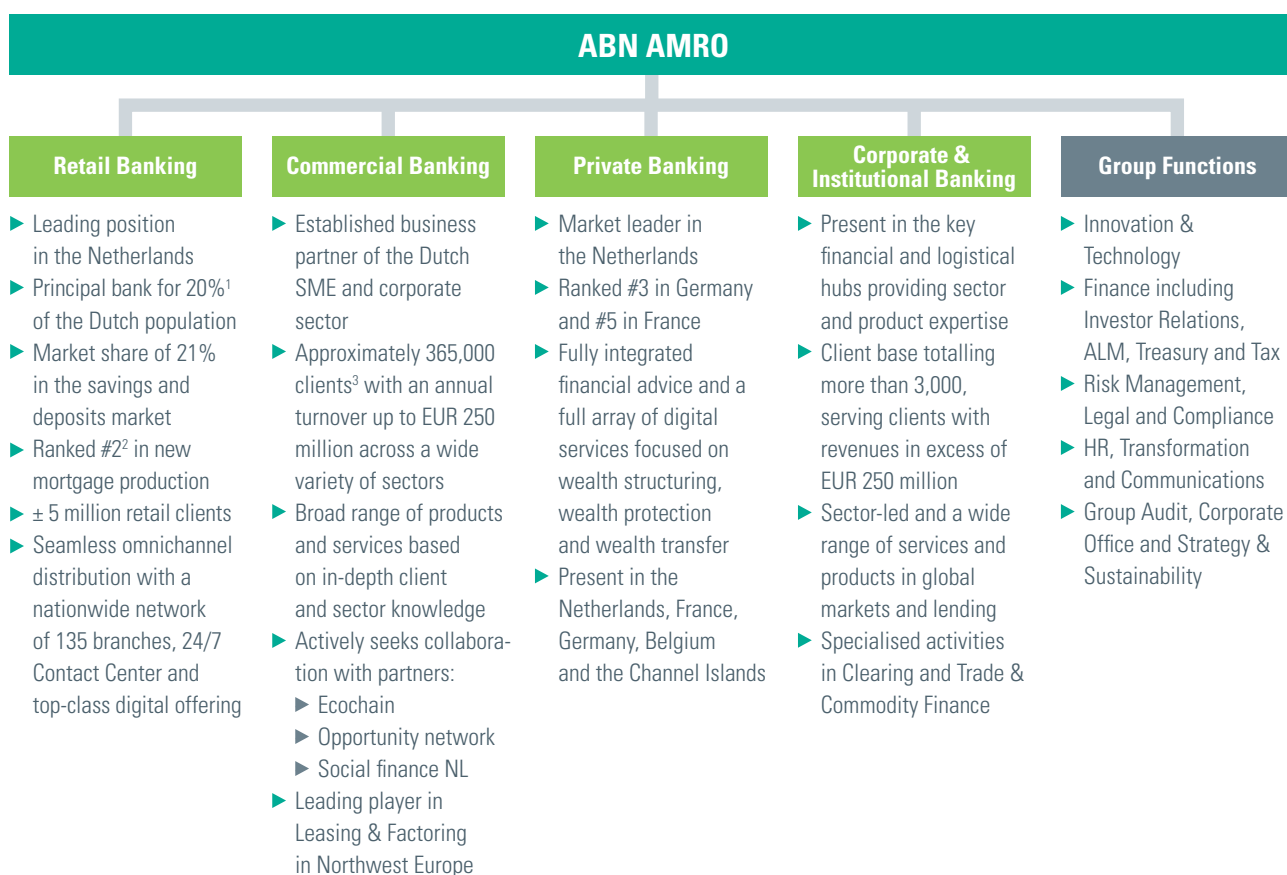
ABN AMRO

Retail Banking

- Leading position in the Netherlands
- Principal bank for 20%$^1$ of the Dutch population
- Market share of 21% in the savings and deposits market
- Ranked #2$^2$ in new mortgage production
- ± 5 million retail clients
- Seamless omnichannel distribution with a nationwide network of 135 branches, 24/7 Contact Center and top-class digital offering

Commercial Banking

- Established business partner of the Dutch SME and corporate sector
- Approximately 365,000 clients$^3$ with an annual turnover up to EUR 250 million across a wide variety of sectors
- Broad range of products and services based on in-depth client and sector knowledge
- Actively seeks collaboration with partners:
  - Ecochain
  - Opportunity network
  - Social finance NL
- Leading player in Leasing & Factoring in Northwest Europe

Private Banking

- Market leader in the Netherlands
- Ranked #3 in Germany and #5 in France
- Fully integrated financial advice and a full array of digital services focused on wealth structuring, wealth protection and wealth transfer
- Present in the Netherlands, France, Germany, Belgium and the Channel Islands

Corporate & Institutional Banking

- Present in the key financial and logistical hubs providing sector and product expertise
- Client base totalling more than 3,000, serving clients with revenues in excess of EUR 250 million
- Sector-led and a wide range of services and products in global markets and lending
- Specialised activities in Clearing and Trade & Commodity Finance

Group Functions

- Innovation & Technology
- Finance including Investor Relations, ALM, Treasury and Tax
- Risk Management, Legal and Compliance
- HR, Transformation and Communications
- Group Audit, Corporate Office and Strategy & Sustainability